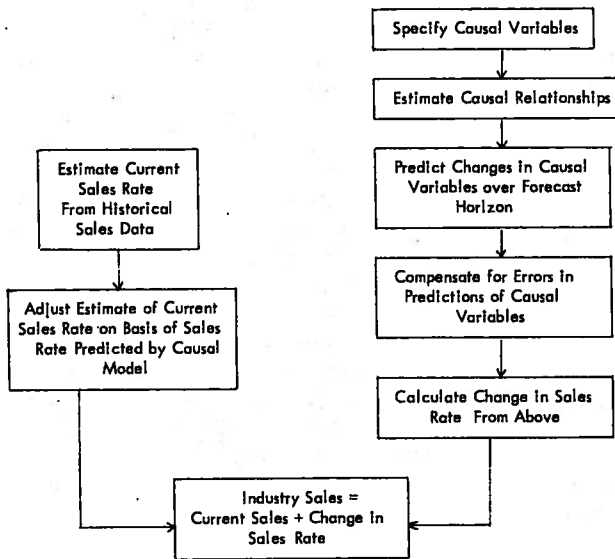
Specify Causal Variables

Estimate Causal Relationships

Predict Changes in Causal Variables over Forecast Horizon

Compensate for Errors in Predictions of Causal Variables

Calculate Change in Sales Rate From Above

Estimate Current Sales Rate From Historical Sales Data

Adjust Estimate of Current Sales Rate on Basis of Sales Rate Predicted by Causal Model

Industry Sales = Current Sales + Change in Sales Rate